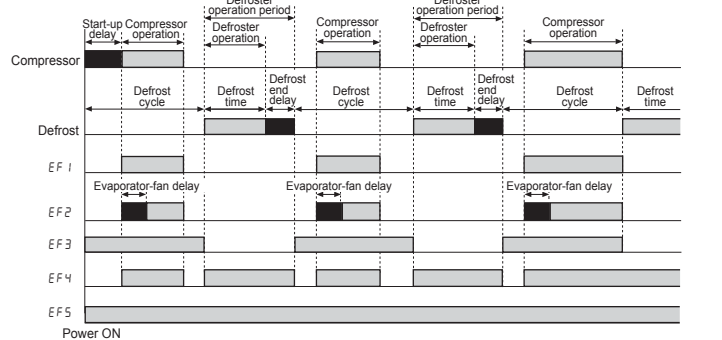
Start-up delay
Compressor operation
Defroster operation period
Defroster operation
Compressor operation
Defroster operation period
Defroster operation
Compressor operation

Compressor

Defrost cycle
Defrost time
Defrost end delay
Defrost cycle
Defrost time
Defrost end delay
Defrost cycle
Defrost time

Defrost

EF1

Evaporator-fan delay
Evaporator-fan delay
Evaporator-fan delay

EF2

EF3

EF4

EF5

Power ON